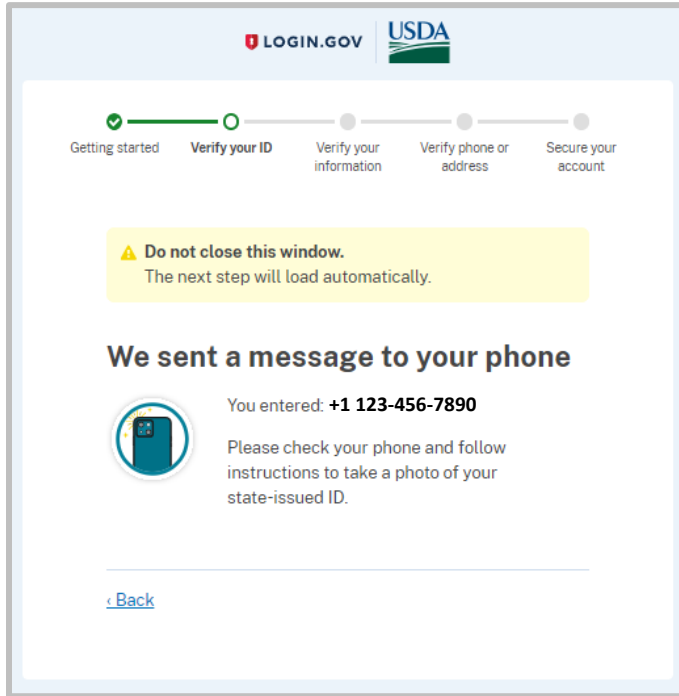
LOGIN.GOV | USDA

Getting started
Verify your ID
Verify your information
Verify phone or address
Secure your account

Do not close this window.
The next step will load automatically.

We sent a message to your phone

You entered: +1 123-456-7890

Please check your phone and follow instructions to take a photo of your state-issued ID.

‹ Back